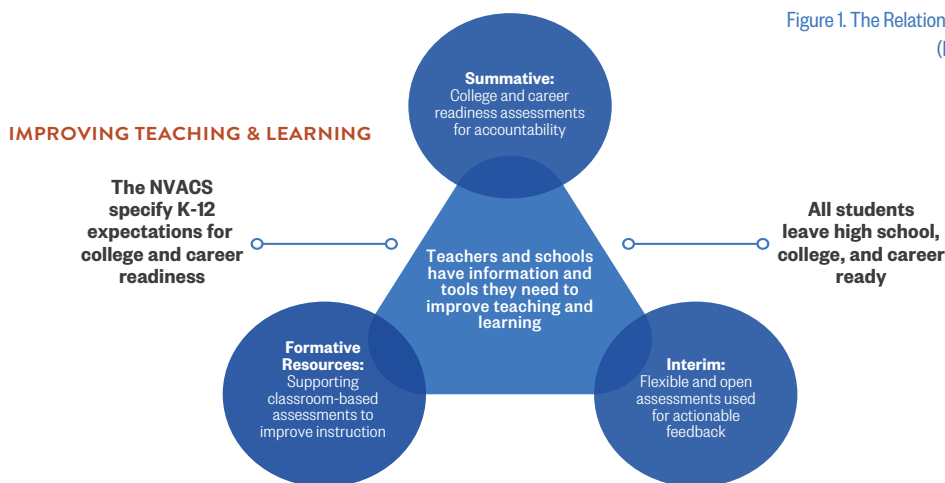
Figure 1. The Relation

(I

IMPROVING TEACHING & LEARNING

Summative: College and career readiness assessments for accountability

The NVACS specify K-12 expectations for college and career readiness

Teachers and schools have information and tools they need to improve teaching and learning

All students leave high school, college, and career ready

Formative Resources: Supporting classroom-based assessments to improve instruction

Interim: Flexible and open assessments used for actionable feedback